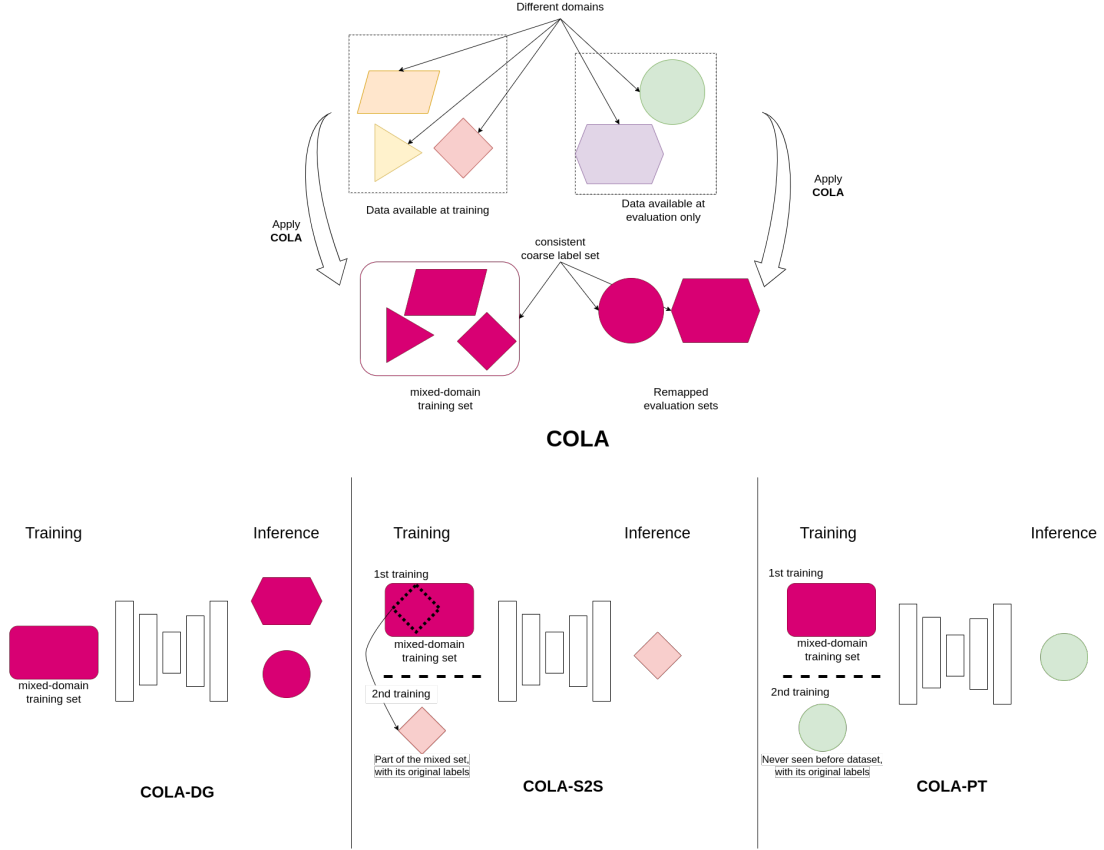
Different domains

Data available at training

Data available at evaluation only

Apply COLA

Apply COLA

consistent coarse label set

mixed-domain training set

Remapped evaluation sets

COLA

Training

Inference

mixed-domain training set

COLA-DG

Training

Inference

1st training

mixed-domain training set

2nd training

Part of the mixed set, with its original labels

COLA-S2S

Training

Inference

1st training

mixed-domain training set

2nd training

Never seen before dataset, with its original labels

COLA-PT